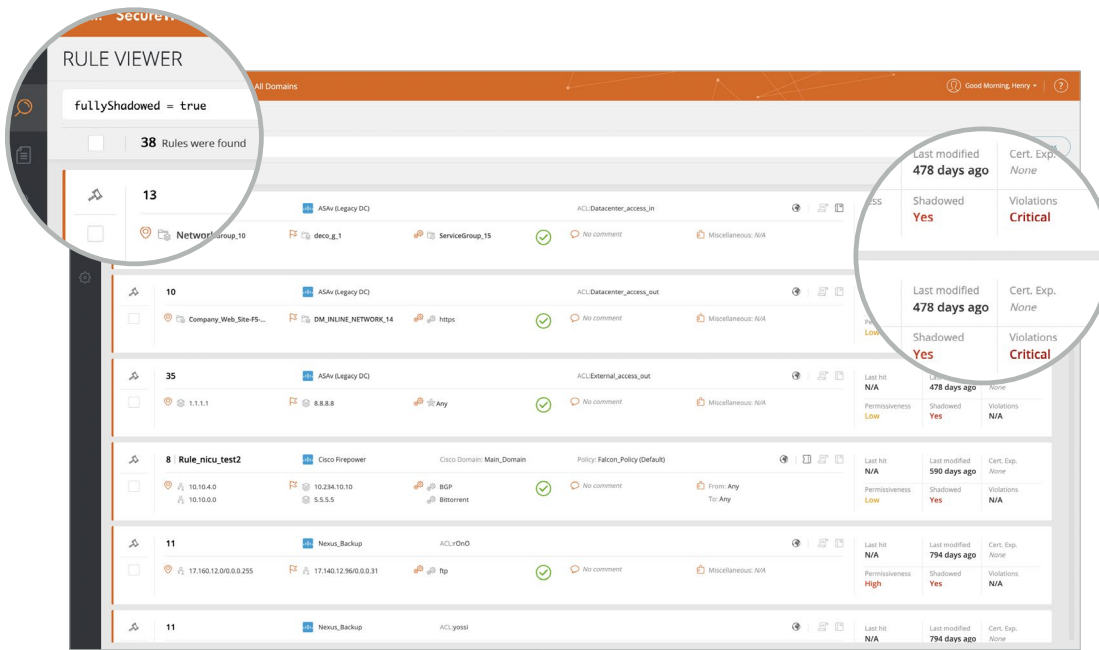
SecureT

RULE VIEWER

fullyShadowed = true

38 Rules were found

All Domains

Good Morning, Henry

13

ASAv (Legacy DC)

ACL:Datacenter_access_in

NetworkGroup_10

deco_g_1

ServiceGroup_15

No comment

Miscellaneous: N/A

Last modified
478 days ago

Cert. Exp.
None

Shadowed
Yes

Violations
Critical

10

ASAv (Legacy DC)

ACL:Datacenter_access_out

Company_Web_Site-F5-...

DM_INLINE_NETWORK_14

https

No comment

Miscellaneous: N/A

Low

Last modified
478 days ago

Cert. Exp.
None

Shadowed
Yes

Violations
Critical

35

ASAv (Legacy DC)

ACL:External_access_out

1.1.1.1

8.8.8.8

Any

No comment

Miscellaneous: N/A

Last hit
N/A

478 days ago

None

Permissiveness
Low

Shadowed
Yes

Violations
N/A

8 | Rule_nicu_test2

Cisco Firepower

Cisco Domain: Main_Domain

Policy: Falcon_Policy (Default)

10.10.4.0
10.10.0.0

10.234.10.10
5.5.5.5

BGP
Bittorrent

No comment

From: Any
To: Any

Last hit
N/A

Last modified
590 days ago

Cert. Exp.
None

Permissiveness
Low

Shadowed
Yes

Violations
N/A

11

Nexus_Backup

ACL:rOnO

17.160.12.0/0.0.0.255

17.140.12.96/0.0.0.31

ftp

No comment

Miscellaneous: N/A

Last hit
N/A

Last modified
794 days ago

Cert. Exp.
None

Permissiveness
High

Shadowed
Yes

Violations
N/A

11

Nexus_Backup

ACL:yossi

Last hit
N/A

Last modified
794 days ago

Cert. Exp.
None